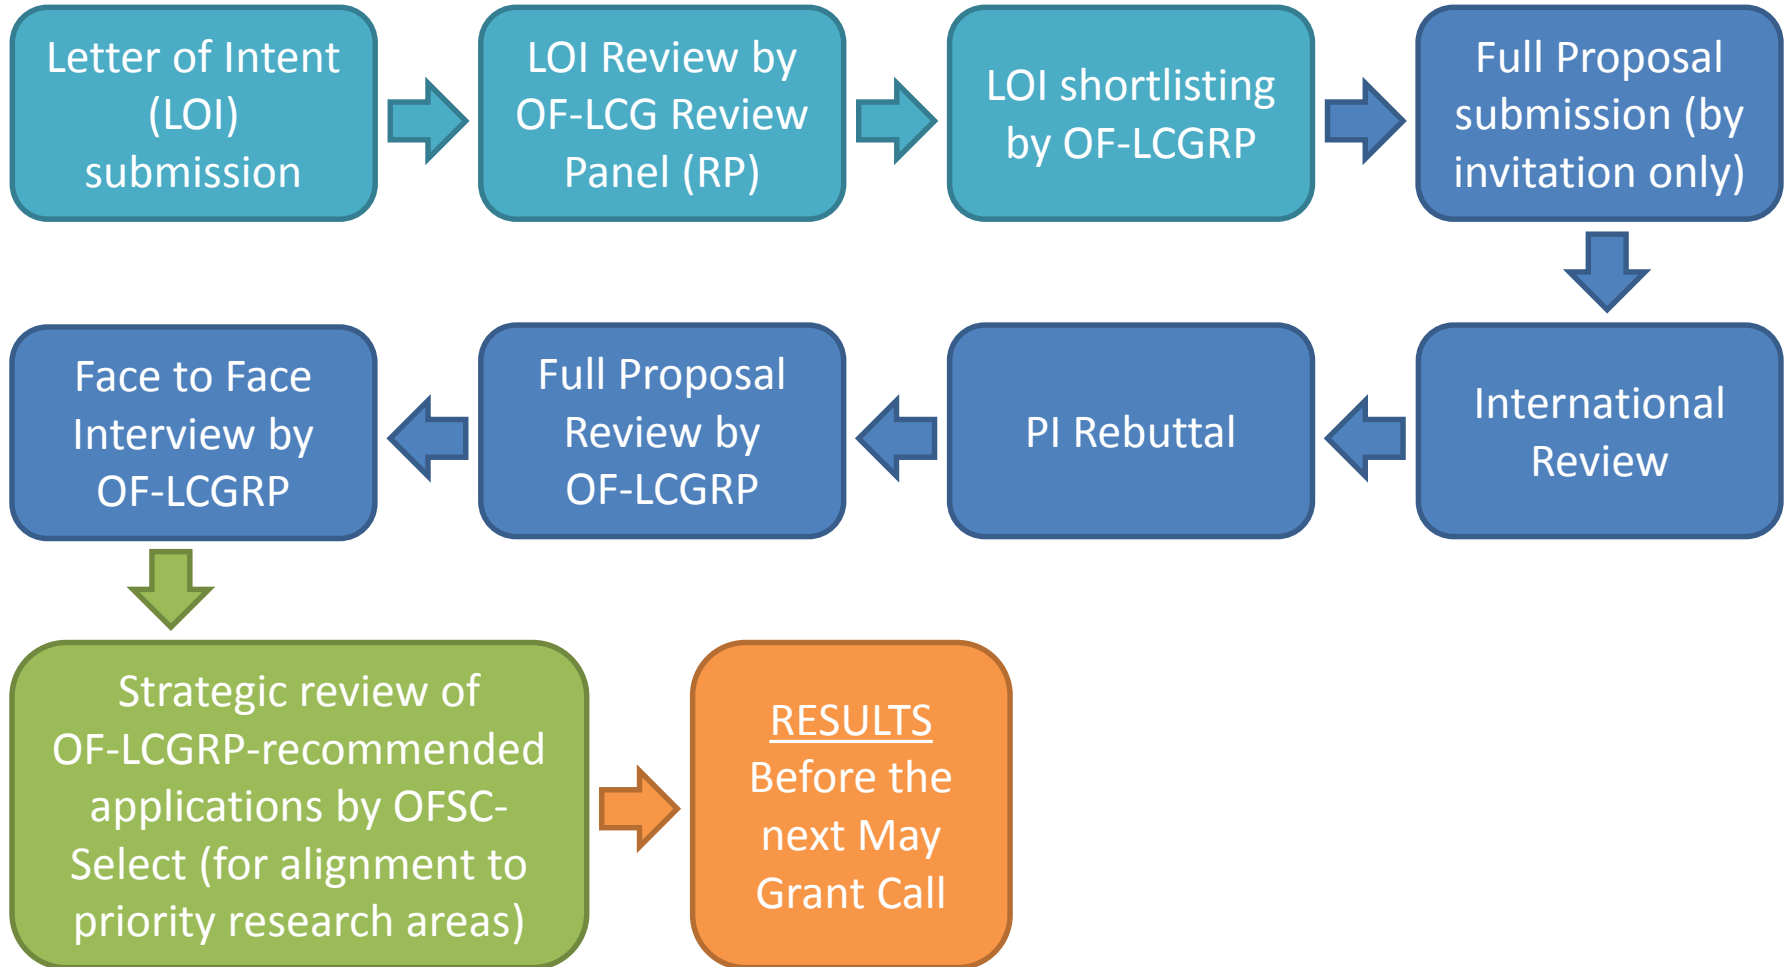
Letter of Intent (LOI) submission

LOI Review by OF-LCG Review Panel (RP)

LOI shortlisting by OF-LCGRP

Full Proposal submission (by invitation only)

International Review

PI Rebuttal

Full Proposal Review by OF-LCGRP

Face to Face Interview by OF-LCGRP

Strategic review of OF-LCGRP-recommended applications by OFSC-Select (for alignment to priority research areas)

RESULTS
Before the next May Grant Call